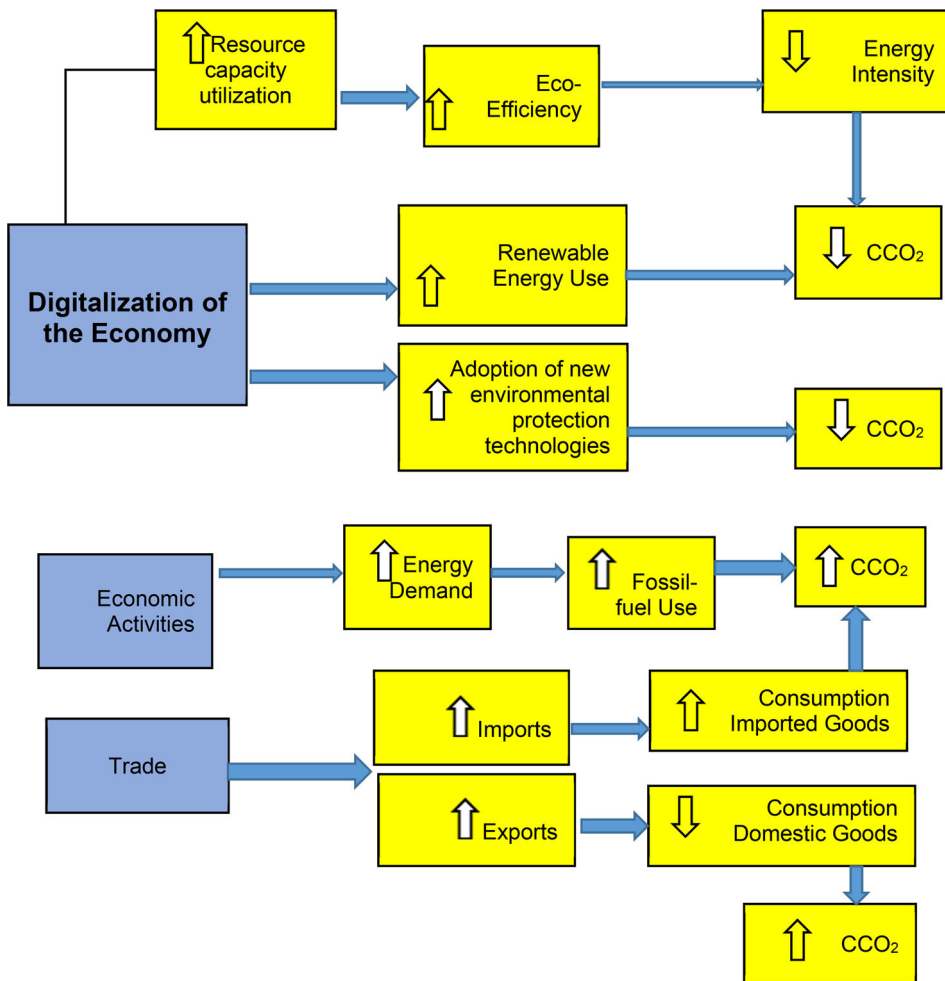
Resource capacity utilization

Eco-Efficiency

Energy Intensity

Digitalization of the Economy

Renewable Energy Use

$CCO_2$

Adoption of new environmental protection technologies

$CCO_2$

Economic Activities

Energy Demand

Fossil-fuel Use

$CCO_2$

Trade

Imports

Consumption Imported Goods

Exports

Consumption Domestic Goods

$CCO_2$